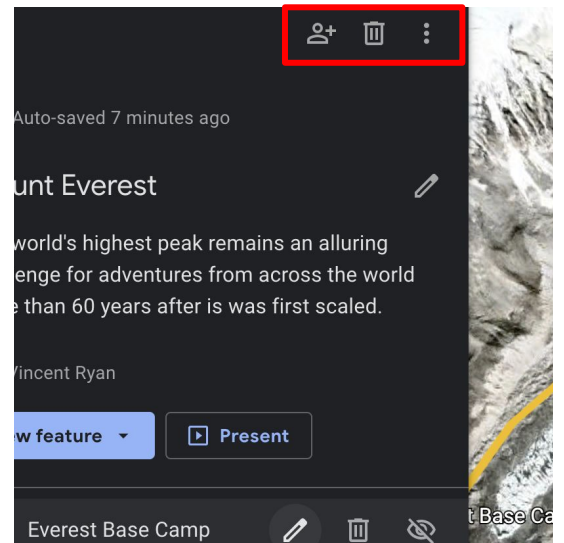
Auto-saved 7 minutes ago

unt Everest

world's highest peak remains an alluring enge for adventures from across the world e than 60 years after is was first scaled.

Vincent Ryan

w feature

Present

Everest Base Camp

t Base Ca